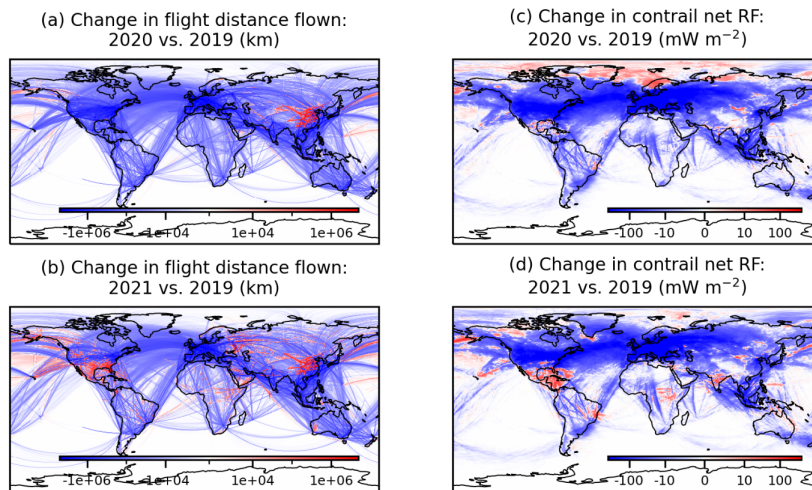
(a) Change in flight distance flown:
2020 vs. 2019 (km)

-1e+06 -1e+04 1e+04 1e+06

(c) Change in contrail net RF:
2020 vs. 2019 (mW m$^{-2}$)

-100 -10 0 10 100

(b) Change in flight distance flown:
2021 vs. 2019 (km)

-1e+06 -1e+04 1e+04 1e+06

(d) Change in contrail net RF:
2021 vs. 2019 (mW m$^{-2}$)

-100 -10 0 10 100